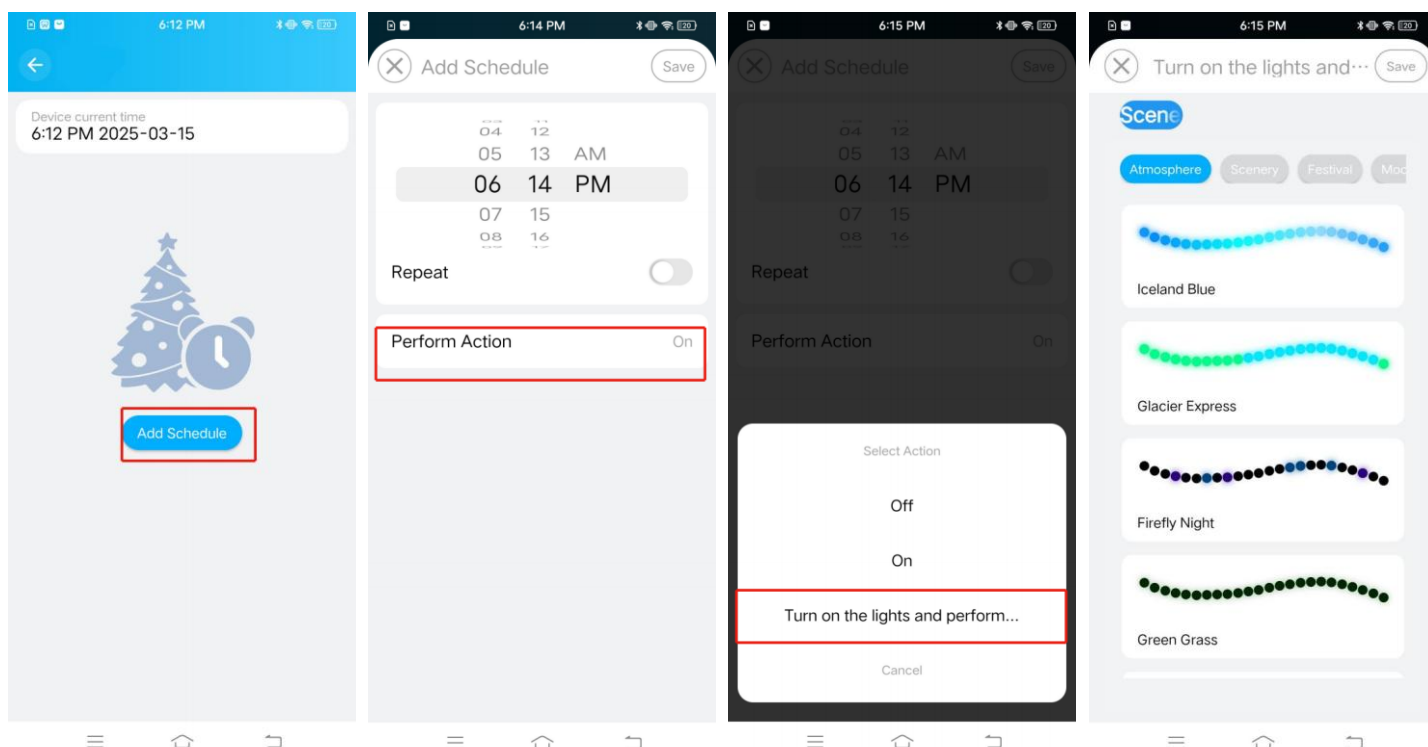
6:12 PM 20

Device current time
6:12 PM 2025-03-15

Add Schedule

6:14 PM 20

Add Schedule Save

04 12
05 13 AM
06 14 PM
07 15
08 16

Repeat

Perform Action On

6:15 PM 20

Add Schedule Save

04 12
05 13 AM
06 14 PM
07 15
08 16

Repeat

Perform Action On

Select Action

Off

On

Turn on the lights and perform...

Cancel

6:15 PM 20

Turn on the lights and··· Save

Scene

Atmosphere Scenery Festival Mo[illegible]

Iceland Blue

Glacier Express

Firefly Night

Green Grass